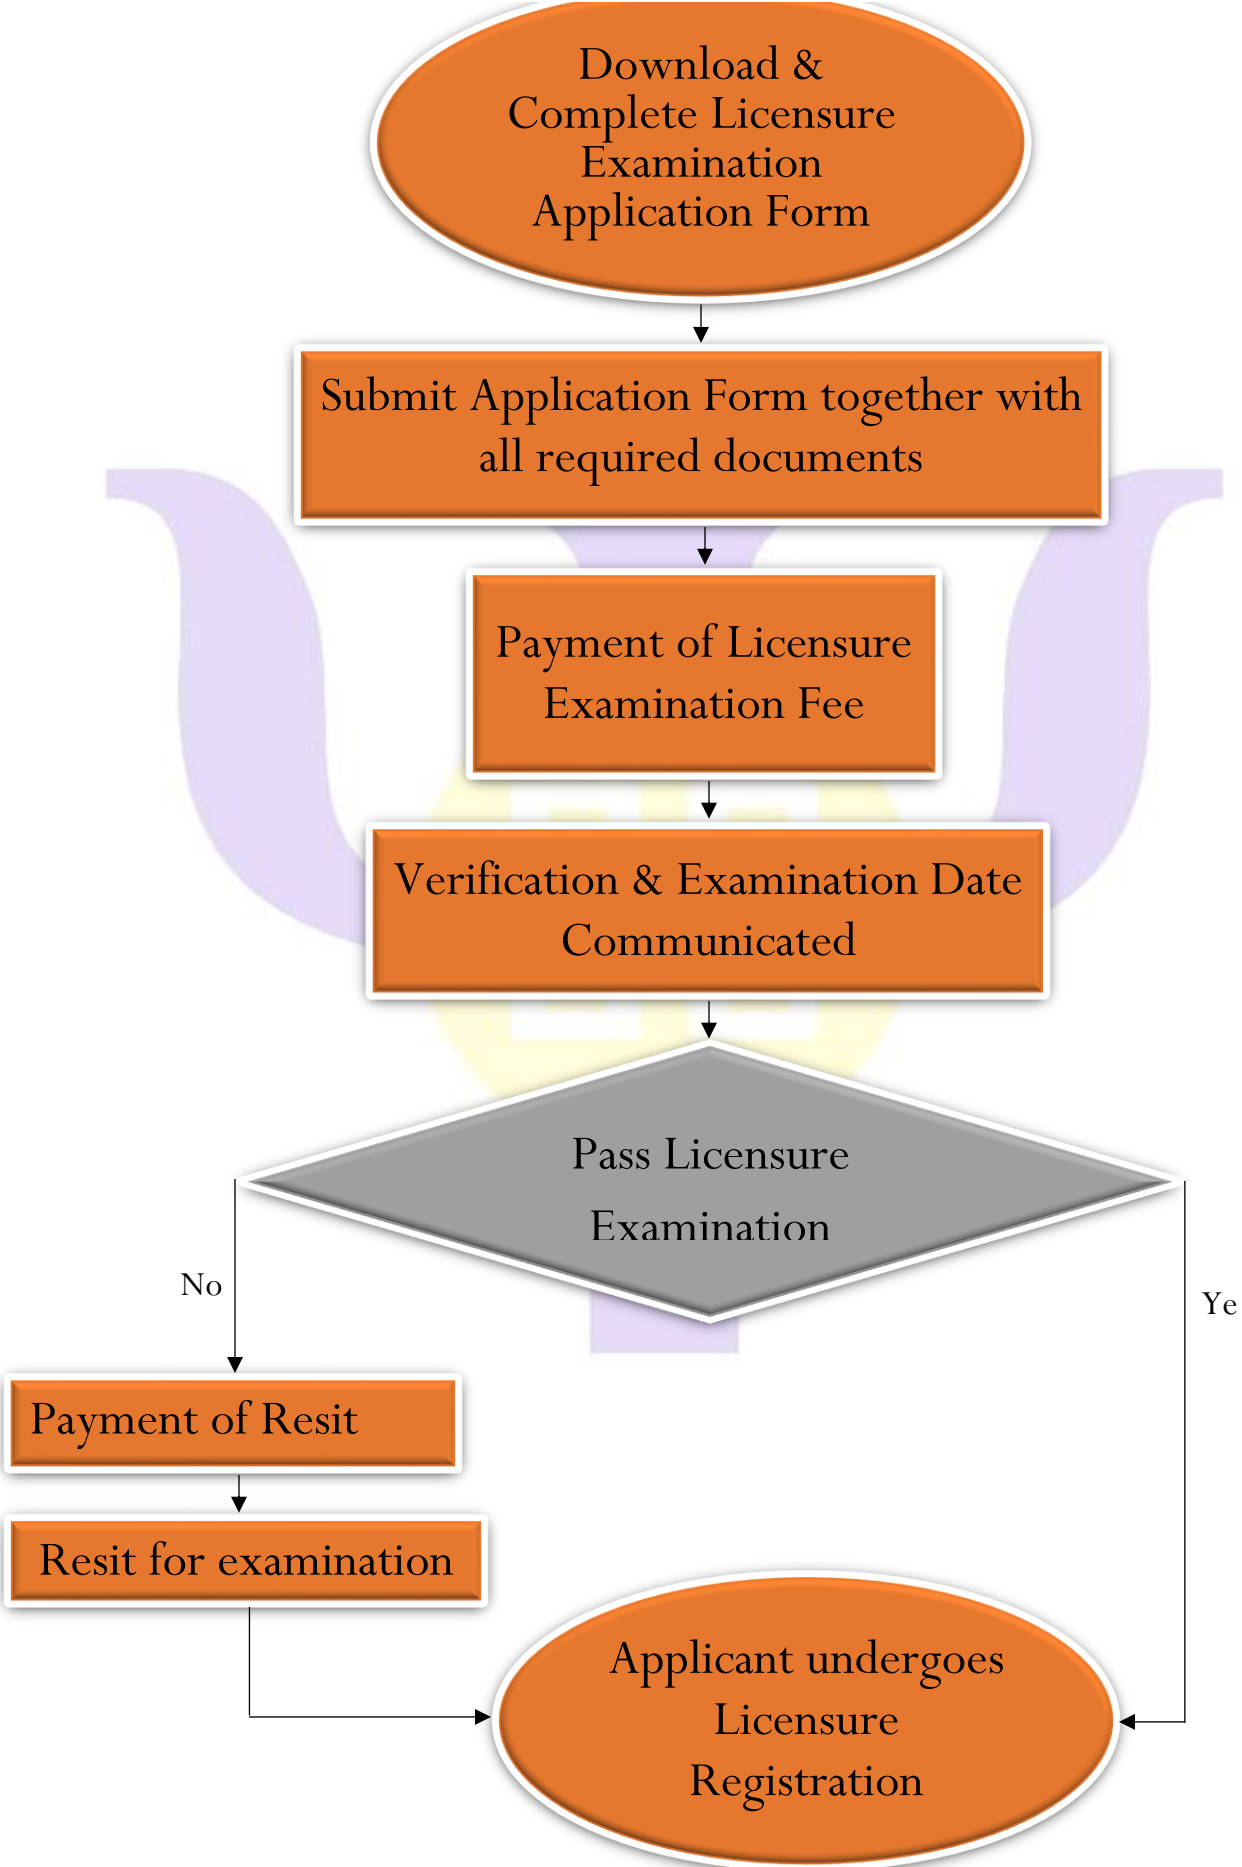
Download & Complete Licensure Examination Application Form

Submit Application Form together with all required documents

Payment of Licensure Examination Fee

Verification & Examination Date Communicated

Pass Licensure Examination

No

Ye

Payment of Resit

Resit for examination

Applicant undergoes Licensure Registration